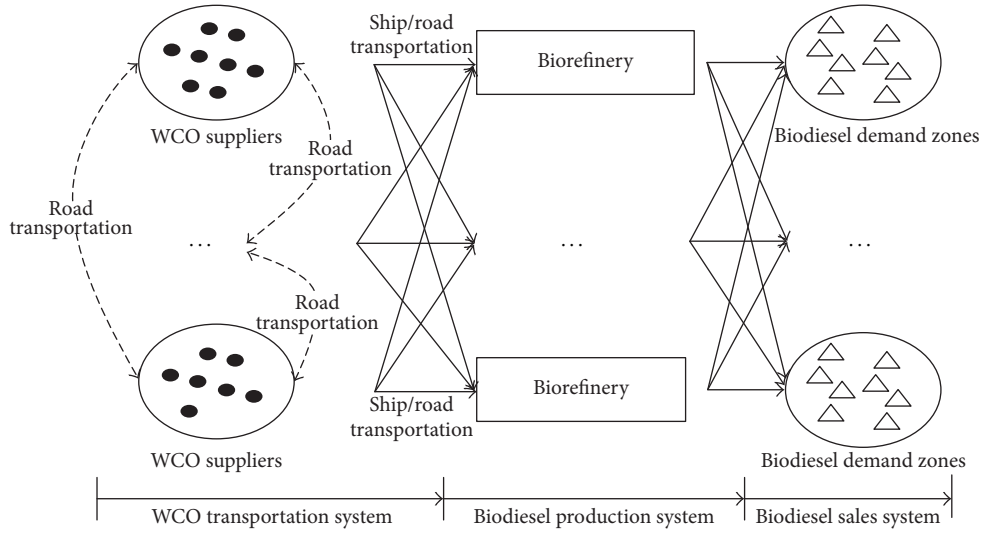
WCO suppliers

Road transportation

Road transportation

...

Road transportation

WCO suppliers

Ship/road transportation

Ship/road transportation

Biorefinery

...

Biorefinery

Biodiesel demand zones

...

Biodiesel demand zones

WCO transportation system

Biodiesel production system

Biodiesel sales system